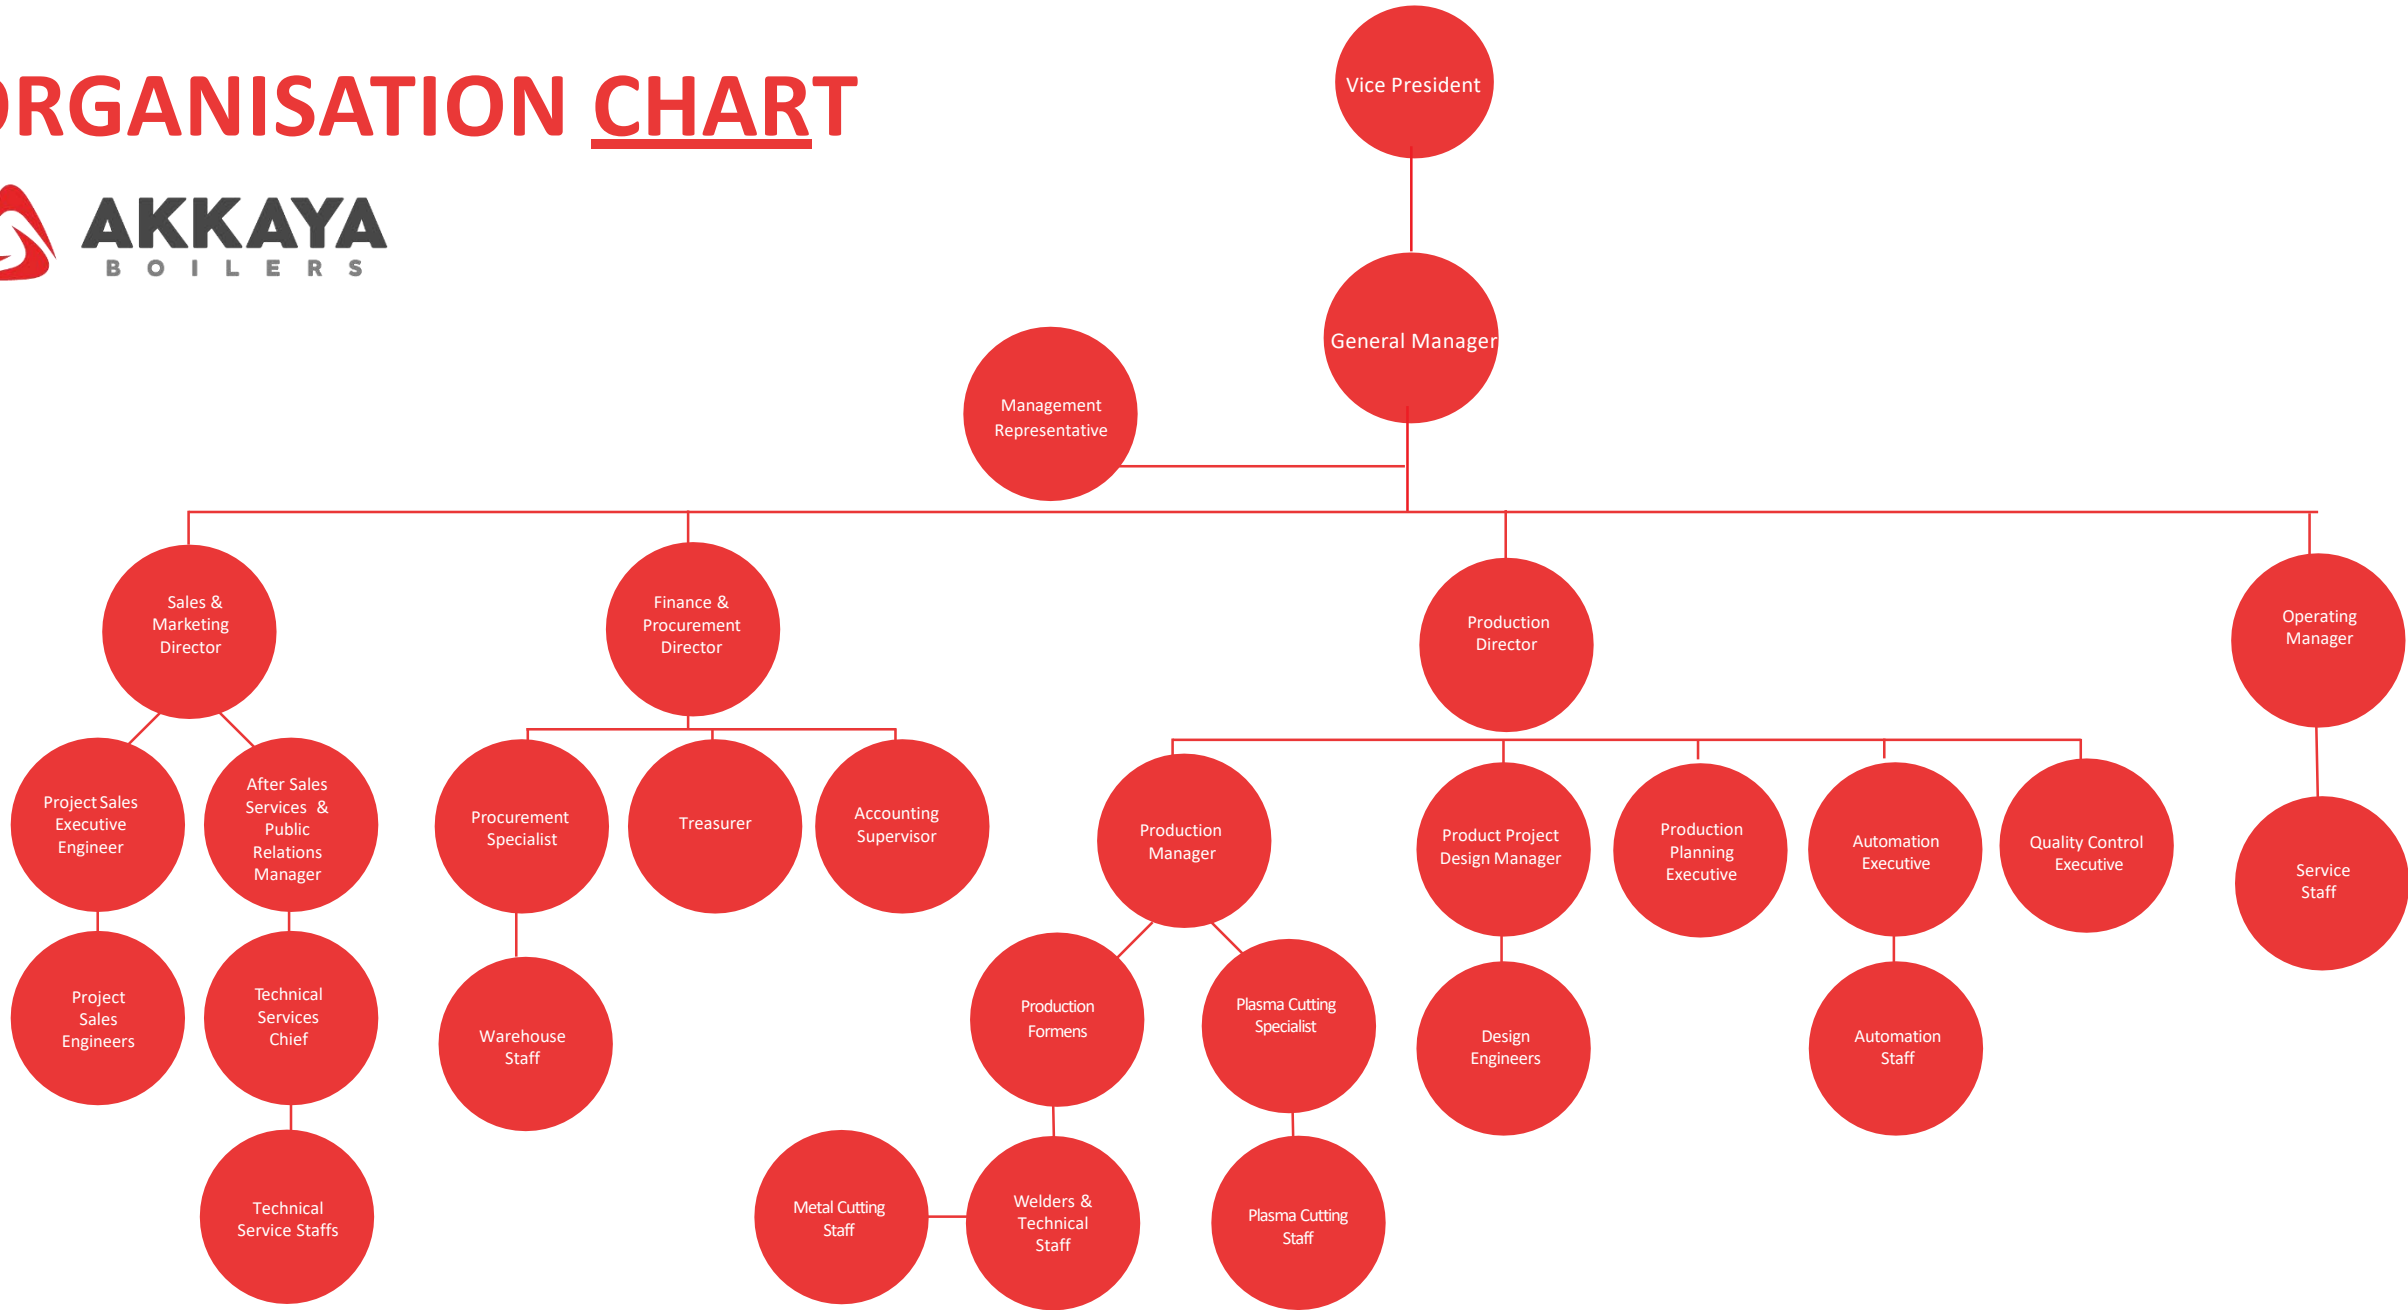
RGANISATION CHART

AKKAYA
BOILERS

Vice President

General Manager

Management Representative

Sales & Marketing Director

Finance & Procurement Director

Production Director

Operating Manager

Project Sales Executive Engineer

After Sales Services & Public Relations Manager

Procurement Specialist

Treasurer

Accounting Supervisor

Production Manager

Product Project Design Manager

Production Planning Executive

Automation Executive

Quality Control Executive

Service Staff

Project Sales Engineers

Technical Services Chief

Warehouse Staff

Production Formens

Plasma Cutting Specialist

Design Engineers

Automation Staff

Technical Service Staffs

Metal Cutting Staff

Welders & Technical Staff

Plasma Cutting Staff